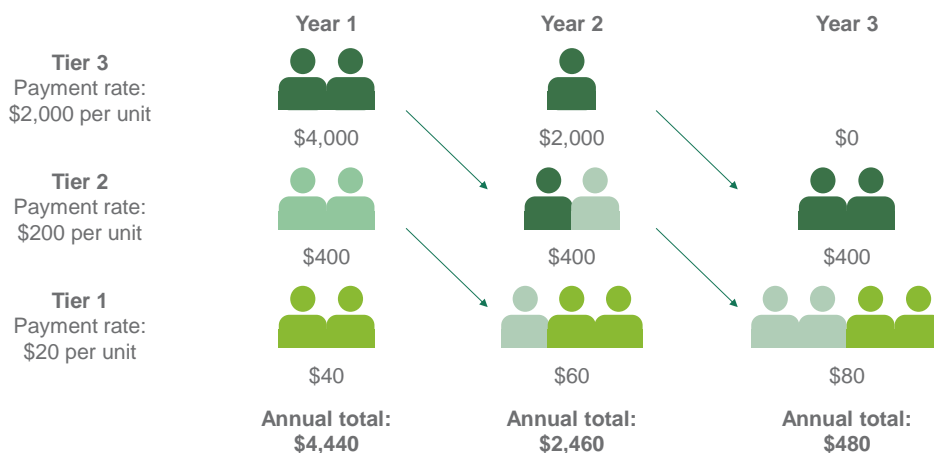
| | Year 1 | Year 2 | Year 3 |
|---|---|---|---|
| **Tier 3** Payment rate: $2,000 per unit | $4,000 | $2,000 | $0 |
| **Tier 2** Payment rate: $200 per unit | $400 | $400 | $400 |
| **Tier 1** Payment rate: $20 per unit | $40 | $60 | $80 |
| | **Annual total: $4,440** | **Annual total: $2,460** | **Annual total: $480** |